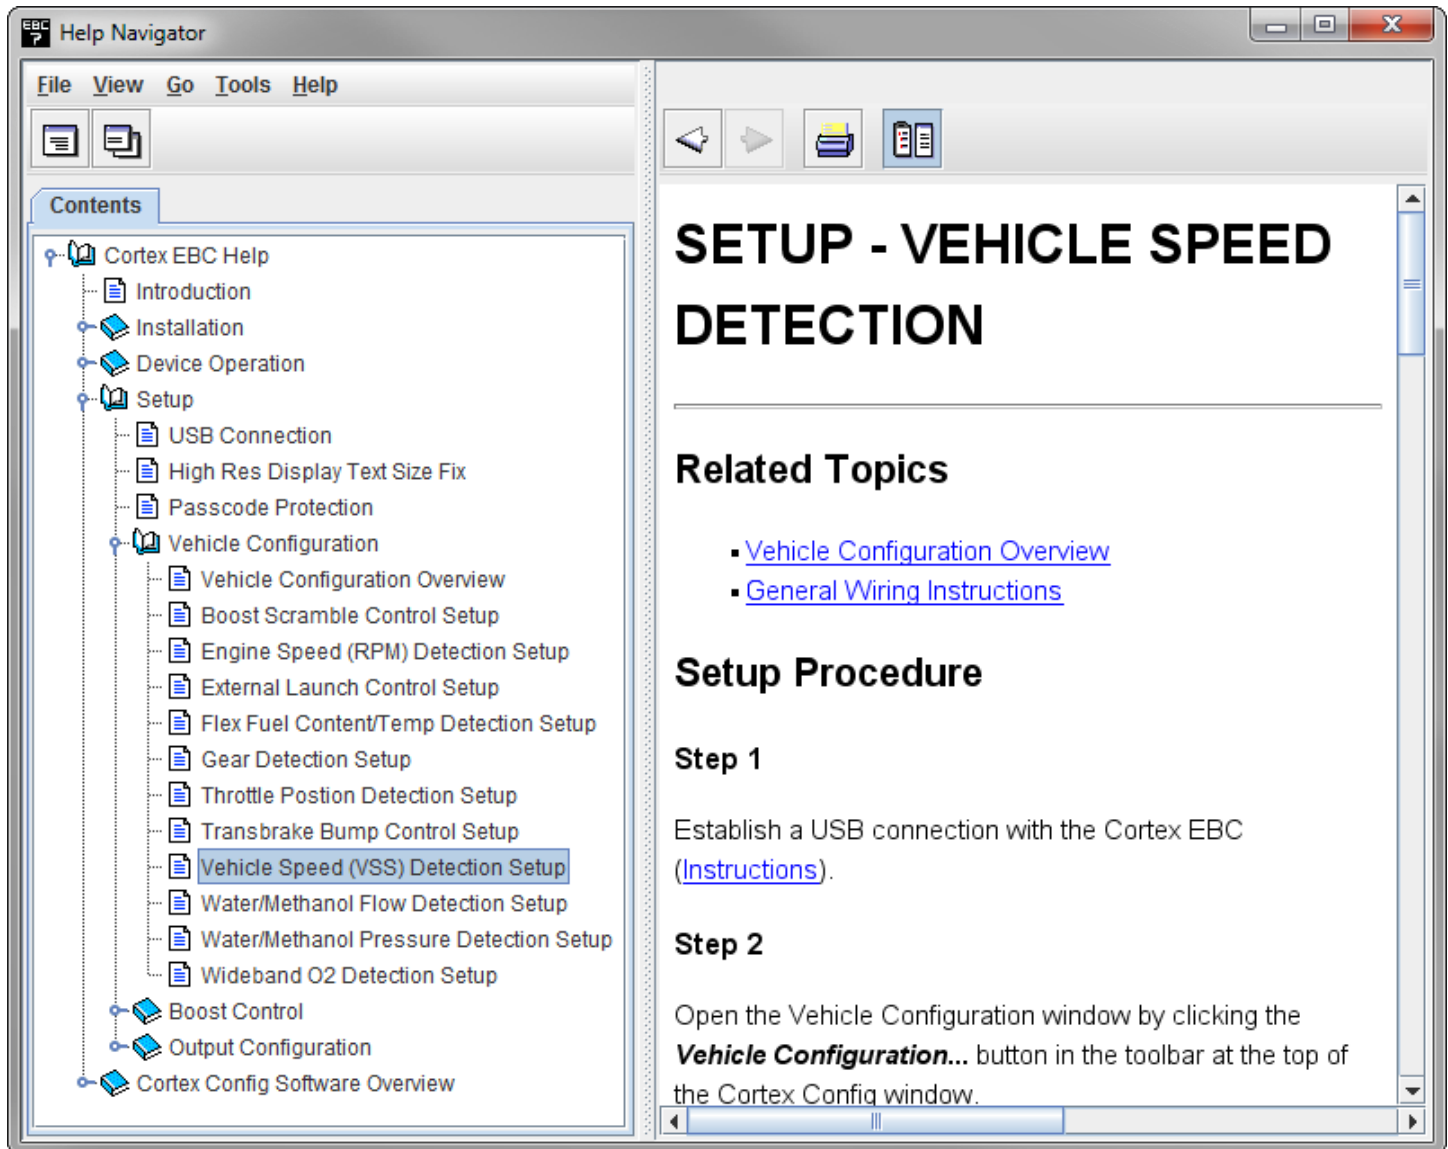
Help Navigator

File View Go Tools Help

Contents

Cortex EBC Help
Introduction
Installation
Device Operation
Setup
USB Connection
High Res Display Text Size Fix
Passcode Protection
Vehicle Configuration
Vehicle Configuration Overview
Boost Scramble Control Setup
Engine Speed (RPM) Detection Setup
External Launch Control Setup
Flex Fuel Content/Temp Detection Setup
Gear Detection Setup
Throttle Postion Detection Setup
Transbrake Bump Control Setup
Vehicle Speed (VSS) Detection Setup
Water/Methanol Flow Detection Setup
Water/Methanol Pressure Detection Setup
Wideband O2 Detection Setup
Boost Control
Output Configuration
Cortex Config Software Overview

SETUP - VEHICLE SPEED DETECTION

Related Topics

- Vehicle Configuration Overview
- General Wiring Instructions

Setup Procedure

Step 1

Establish a USB connection with the Cortex EBC (Instructions).

Step 2

Open the Vehicle Configuration window by clicking the ***Vehicle Configuration...*** button in the toolbar at the top of the Cortex Config window.